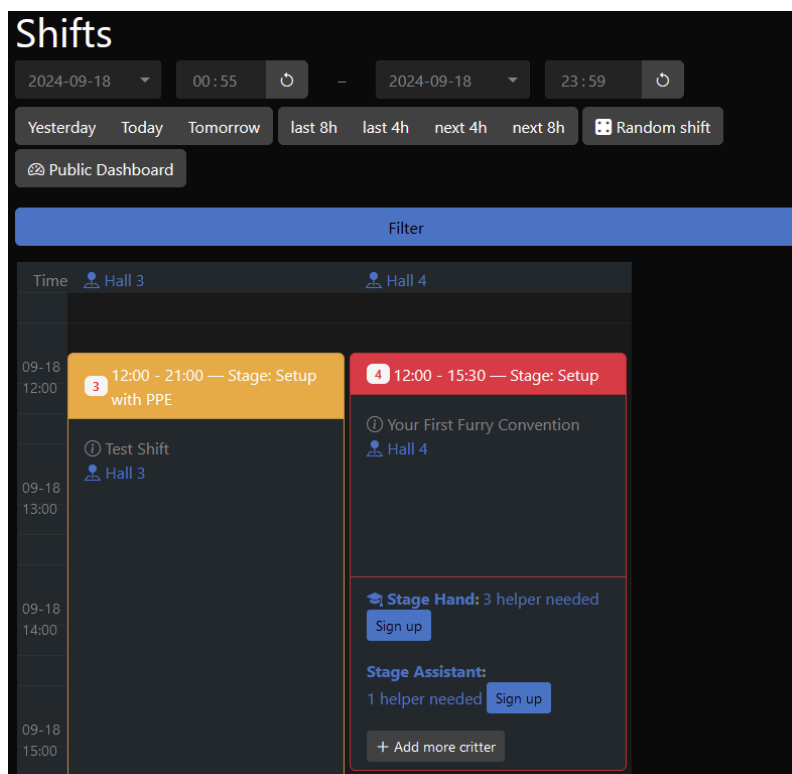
Shifts

2024-09-18 00:55 – 2024-09-18 23:59

Yesterday Today Tomorrow last 8h last 4h next 4h next 8h Random shift

Public Dashboard

Filter

Time Hall 3 Hall 4

09-18 12:00

3 12:00 - 21:00 — Stage: Setup with PPE

Test Shift
Hall 3

4 12:00 - 15:30 — Stage: Setup

Your First Furry Convention
Hall 4

09-18 13:00

09-18 14:00

Stage Hand: 3 helper needed
Sign up

Stage Assistant:
1 helper needed Sign up

09-18 15:00

+ Add more critter